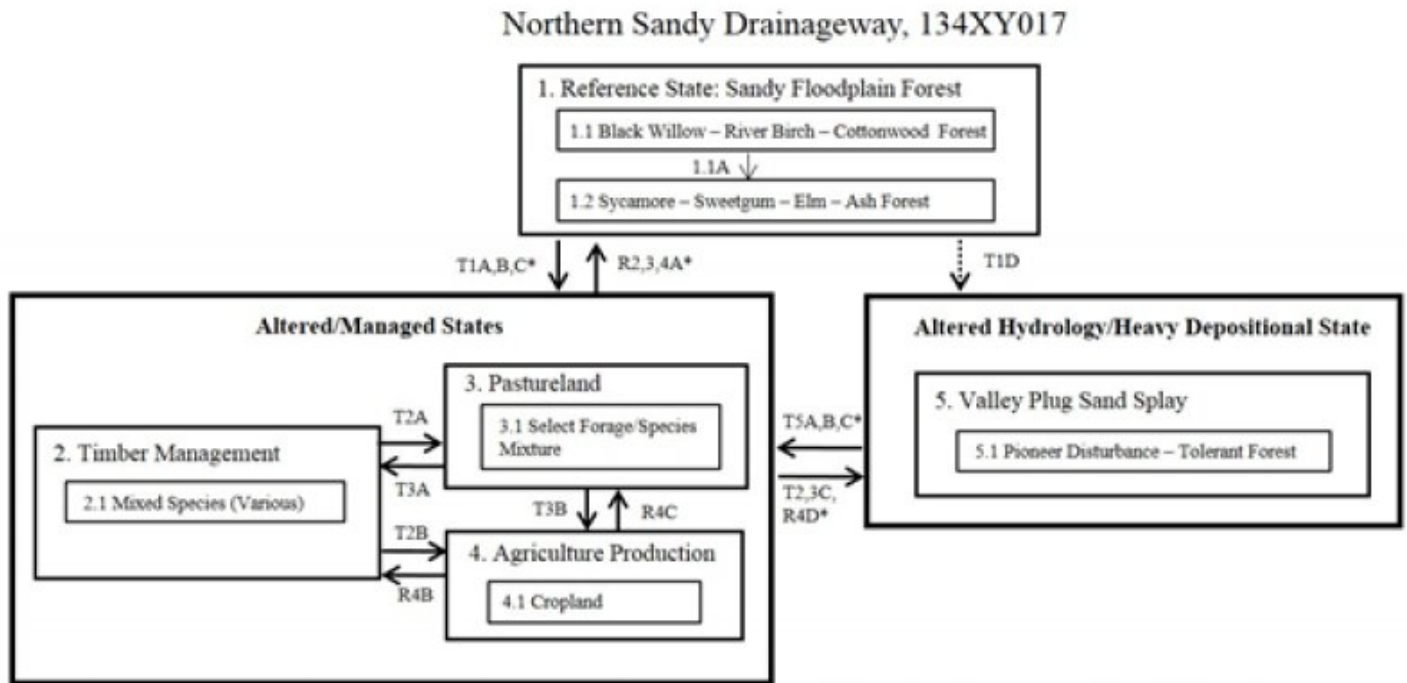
Northern Sandy Drainageway, 134XY017

1. Reference State: Sandy Floodplain Forest

1.1 Black Willow – River Birch – Cottonwood Forest

1.1A

1.2 Sycamore – Sweetgum – Elm – Ash Forest

T1A,B,C*

R2,3,4A*

T1D

Altered/Managed States

3. Pastureland

3.1 Select Forage/Species Mixture

T2A

T3A

2. Timber Management

2.1 Mixed Species (Various)

T3B

R4C

T2B

R4B

4. Agriculture Production

4.1 Cropland

Altered Hydrology/Heavy Depositional State

5. Valley Plug Sand Splay

5.1 Pioneer Disturbance – Tolerant Forest

T5A,B,C*

T2,3C, R4D*